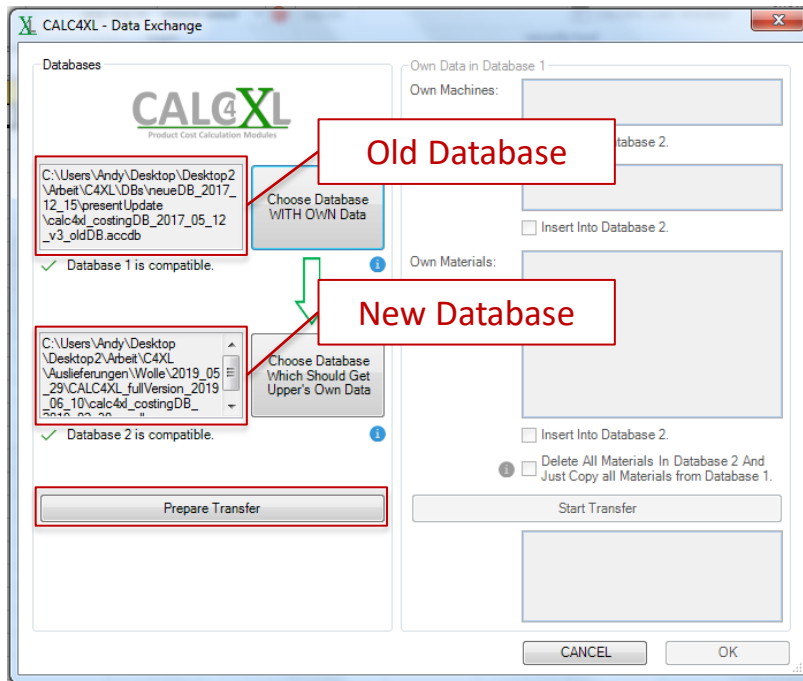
CALC4XL - Data Exchange

Databases

CALC4XL
Product Cost Calculation Modules

C:\Users\Andy\Desktop\Desktop2\Arbeit\C4XL\DBs\neueDB_2017_12_15\presentUpdate\calc4xl_costingDB_2017_05_12_v3_oldDB.accdb

Choose Database WITH OWN Data

Old Database

Database 1 is compatible.

C:\Users\Andy\Desktop\Desktop2\Arbeit\C4XL\Auslieferungen\Wolle\2019_05_29\CALC4XL_fullVersion_2019_06_10\calc4xl_costingDB_ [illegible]

Choose Database Which Should Get Upper's Own Data

New Database

Database 2 is compatible.

Prepare Transfer

Own Data in Database 1

Own Machines:

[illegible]atabase 2.

Insert Into Database 2.

Own Materials:

Insert Into Database 2.

Delete All Materials In Database 2 And Just Copy all Materials from Database 1.

Start Transfer

CANCEL

OK